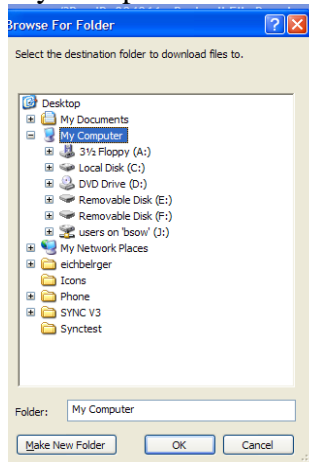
Browse For Folder

Select the destination folder to download files to.

Desktop
My Documents
My Computer
3½ Floppy (A:)
Local Disk (C:)
DVD Drive (D:)
Removable Disk (E:)
Removable Disk (F:)
users on 'bsow' (J:)
My Network Places
eichbelrger
Icons
Phone
SYNC V3
Synctest

Folder: My Computer

Make New Folder
OK
Cancel